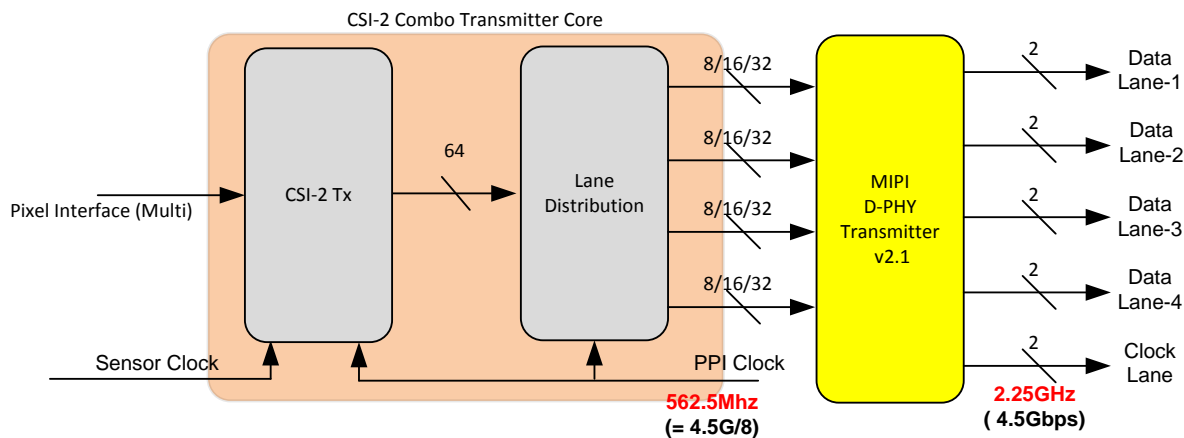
CSI-2 Combo Transmitter Core

Pixel Interface (Multi)

CSI-2 Tx

64

Lane Distribution

8/16/32

8/16/32

8/16/32

8/16/32

MIPI D-PHY Transmitter v2.1

2

Data Lane-1

2

Data Lane-2

2

Data Lane-3

2

Data Lane-4

2

Clock Lane

Sensor Clock

PPI Clock

562.5Mhz
(= 4.5G/8)

2.25GHz
( 4.5Gbps)